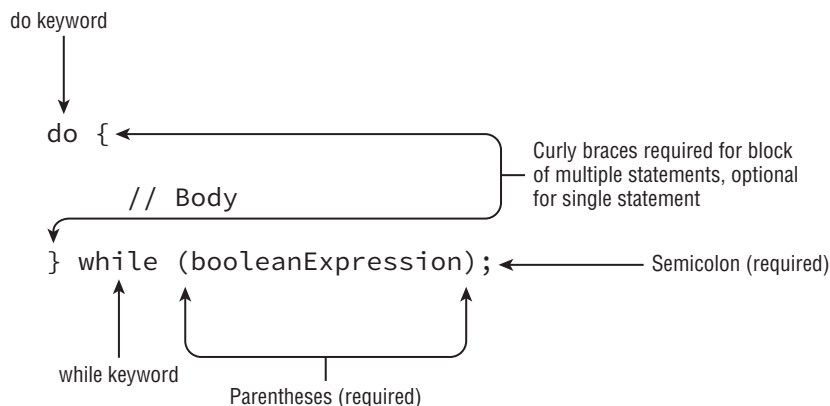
do keyword

do {

Curly braces required for block of multiple statements, optional for single statement

// Body

} while (booleanExpression);

Semicolon (required)

while keyword

Parentheses (required)